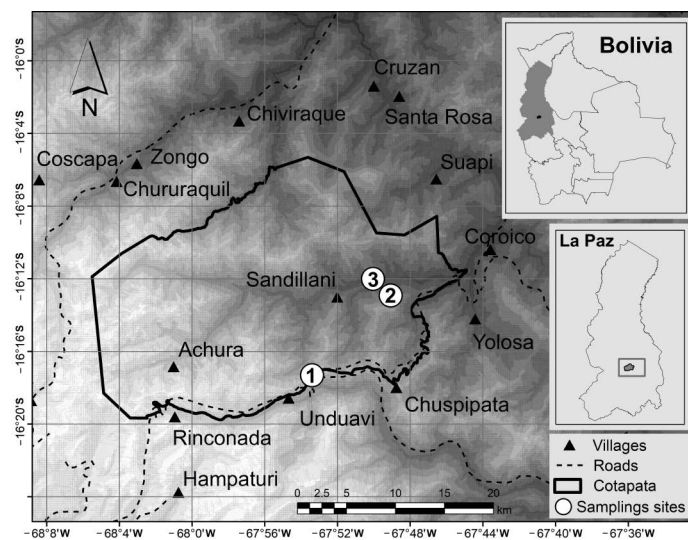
N

-16°0'S
-16°4'S
-16°8'S
-16°12'S
-16°16'S
-16°20'S

Cruzan
Santa Rosa
Chiviraque
Coscapa
Zongo
Chururaquil
Suapi
Coroico
Sandillani
3
2
Yolosa
Achura
1
Chuspipata
Unduavi
Rinconada
Hampaturi

Bolivia

La Paz

Villages
Roads
Cotapata
Samplings sites

0 2.5 5 10 15 20 km

-68°8'W -68°4'W -68°0'W -67°56'W -67°52'W -67°48'W -67°44'W -67°40'W -67°36'W